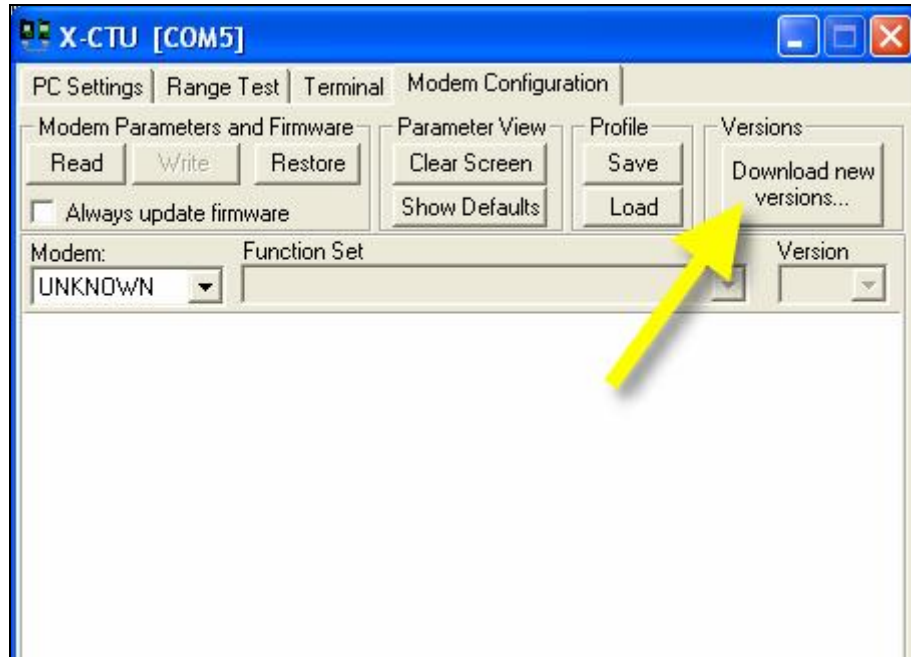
X-CTU [COM5]

PC Settings | Range Test | Terminal | Modem Configuration

Modem Parameters and Firmware
Read
Write
Restore
Always update firmware

Parameter View
Clear Screen
Show Defaults

Profile
Save
Load

Versions
Download new versions...

Modem:
UNKNOWN

Function Set

Version